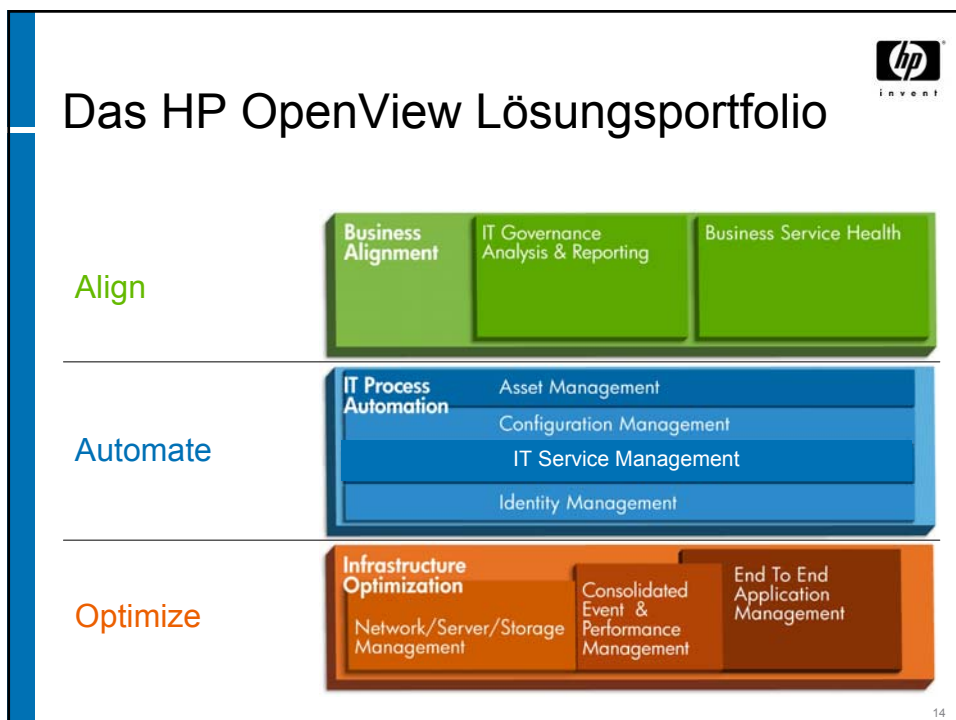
hp
invent

Das HP OpenView Lösungsportfolio

Align

Business Alignment

IT Governance Analysis & Reporting

Business Service Health

Automate

IT Process Automation

Asset Management

Configuration Management

IT Service Management

Identity Management

Optimize

Infrastructure Optimization

Network/Server/Storage Management

Consolidated Event & Performance Management

End To End Application Management

14